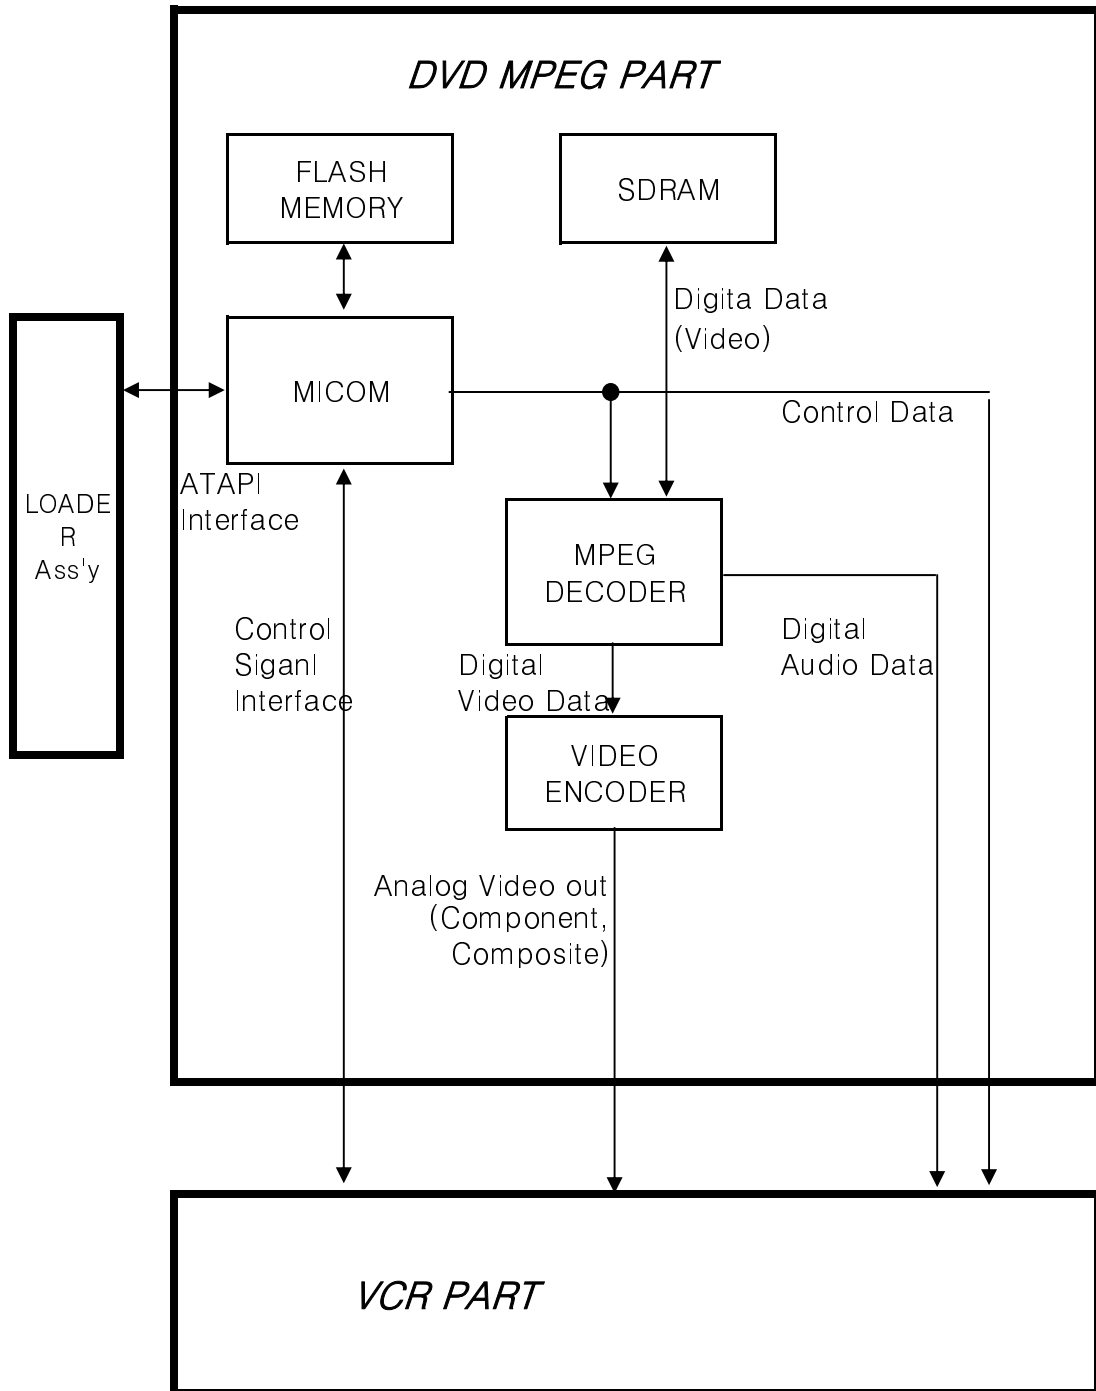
DVD MPEG PART

FLASH MEMORY

SDRAM

Digita Data (Video)

LOADE R Ass'y

MICOM

Control Data

ATAPI Interface

MPEG DECODER

Control Siganl Interface

Digital Video Data

Digital Audio Data

VIDEO ENCODER

Analog Video out (Component, Composite)

VCR PART